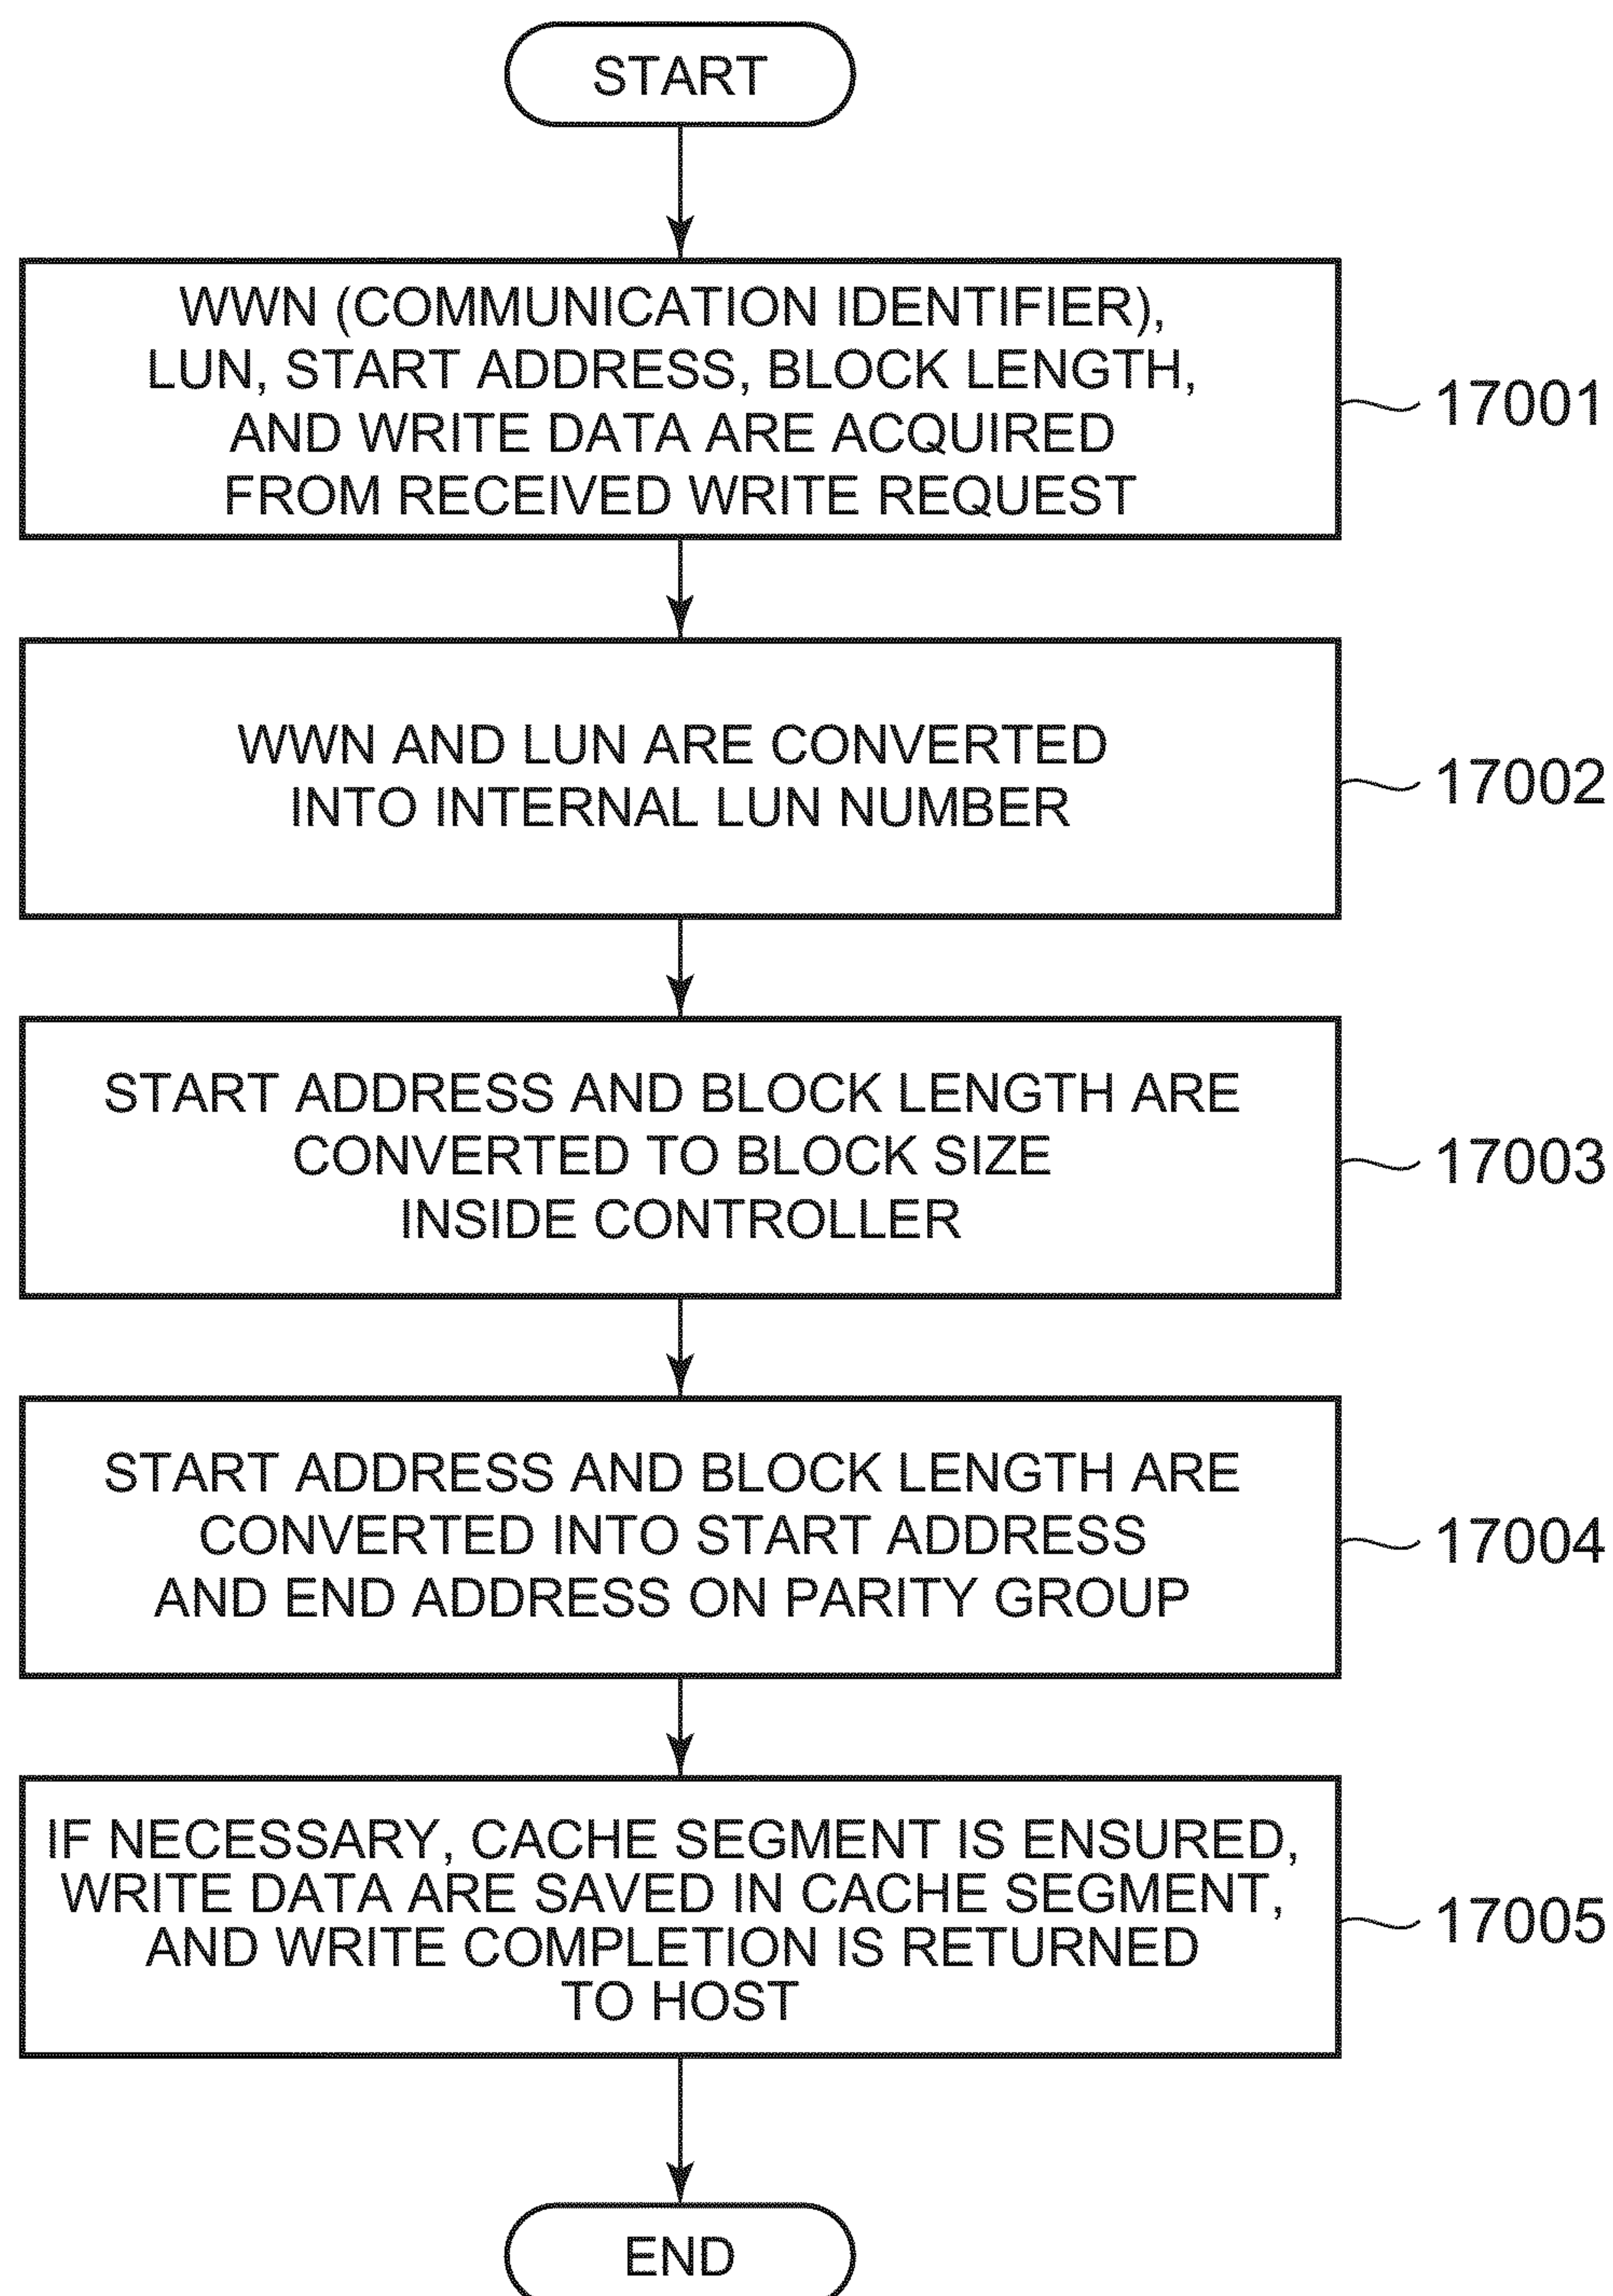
START

WWN (COMMUNICATION IDENTIFIER), LUN, START ADDRESS, BLOCK LENGTH, AND WRITE DATA ARE ACQUIRED FROM RECEIVED WRITE REQUEST

17001

WWN AND LUN ARE CONVERTED INTO INTERNAL LUN NUMBER

17002

START ADDRESS AND BLOCK LENGTH ARE CONVERTED TO BLOCK SIZE INSIDE CONTROLLER

17003

START ADDRESS AND BLOCK LENGTH ARE CONVERTED INTO START ADDRESS AND END ADDRESS ON PARITY GROUP

17004

IF NECESSARY, CACHE SEGMENT IS ENSURED, WRITE DATA ARE SAVED IN CACHE SEGMENT, AND WRITE COMPLETION IS RETURNED TO HOST

17005

END